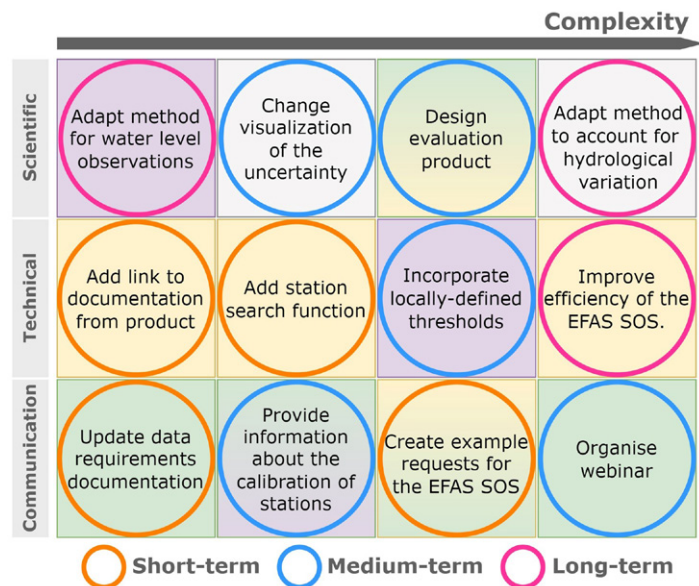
Complexity

| | | | | |
|---|---|---|---|---|
| Scientific | Adapt method for water level observations | Change visualization of the uncertainty | Design evaluation product | Adapt method to account for hydrological variation |
| Technical | Add link to documentation from product | Add station search function | Incorporate locally-defined thresholds | Improve efficiency of the EFAS SOS. |
| Communication | Update data requirements documentation | Provide information about the calibration of stations | Create example requests for the EFAS SOS | Organise webinar |

Short-term Medium-term Long-term